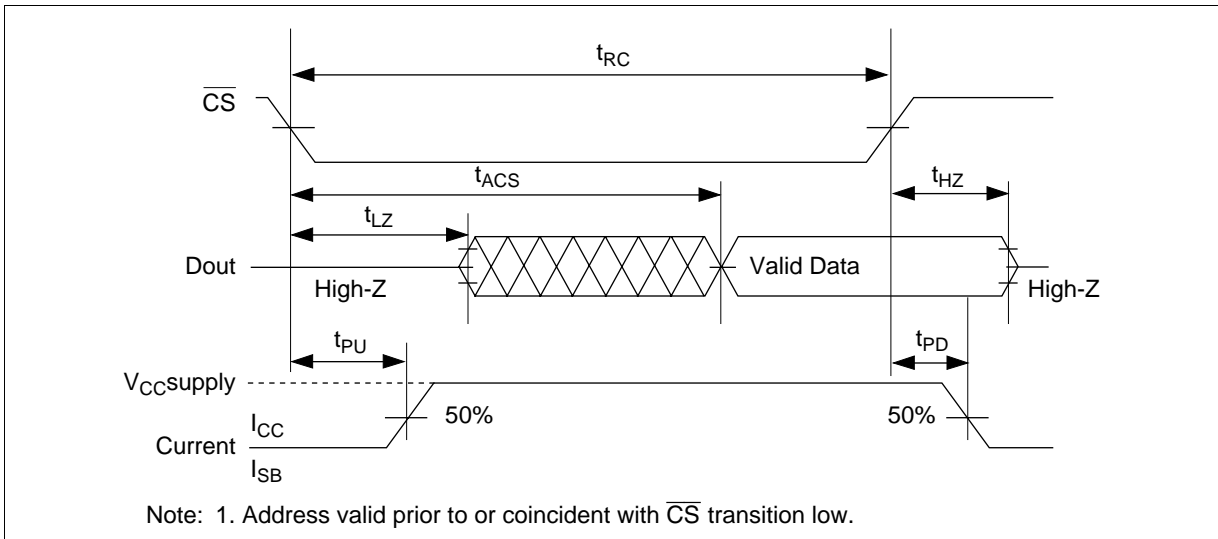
$t_{RC}$

$\overline{CS}$

$t_{ACS}$

$t_{HZ}$

$t_{LZ}$

Dout

Valid Data

High-Z

High-Z

$t_{PU}$

$t_{PD}$

$V_{CC}$supply

$I_{CC}$

50%

50%

Current

$I_{SB}$

Note: 1. Address valid prior to or coincident with $\overline{CS}$ transition low.